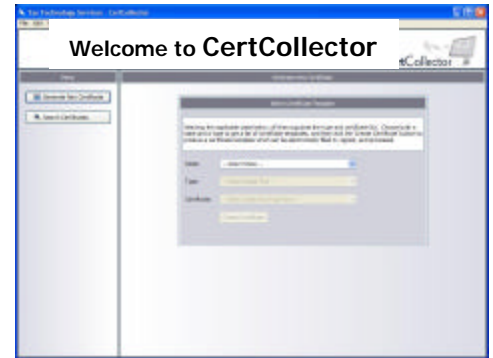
Sas Technology Services - CertCollector

File Help

Welcome to CertCollector

tCollector

Menu

Generate New Certificate

Search Certificates

Generate New Certificate

Select Certificate Template

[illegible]

Name

--Select Name--

Type

Select Certificate Type

Certificate

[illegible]

Create Certificate